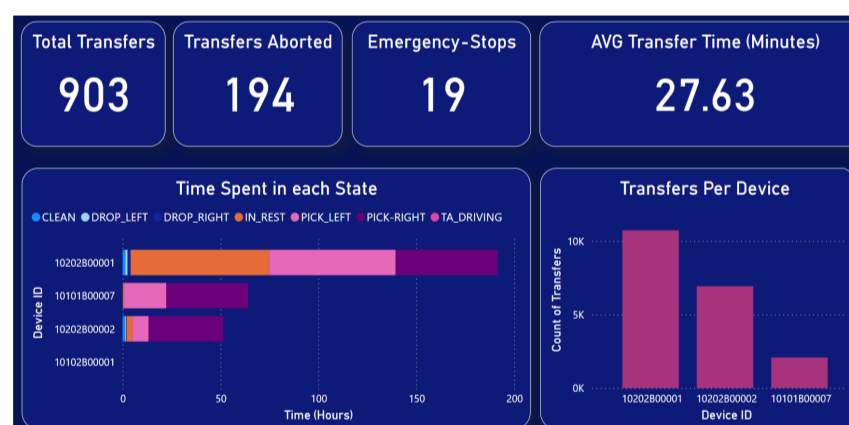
Total Transfers
903

Transfers Aborted
194

Emergency-Stops
19

AVG Transfer Time (Minutes)
27.63

Time Spent in each State

CLEAN DROP_LEFT DROP_RIGHT IN_REST PICK_LEFT PICK-RIGHT TA_DRIVING

Device ID
10202B00001
10101B00007
10202B00002
10102B00001

0 50 100 150 200
Time (Hours)

Transfers Per Device

Count of Transfers
10K
5K
0K

10202B00001 10202B00002 10101B00007
Device ID